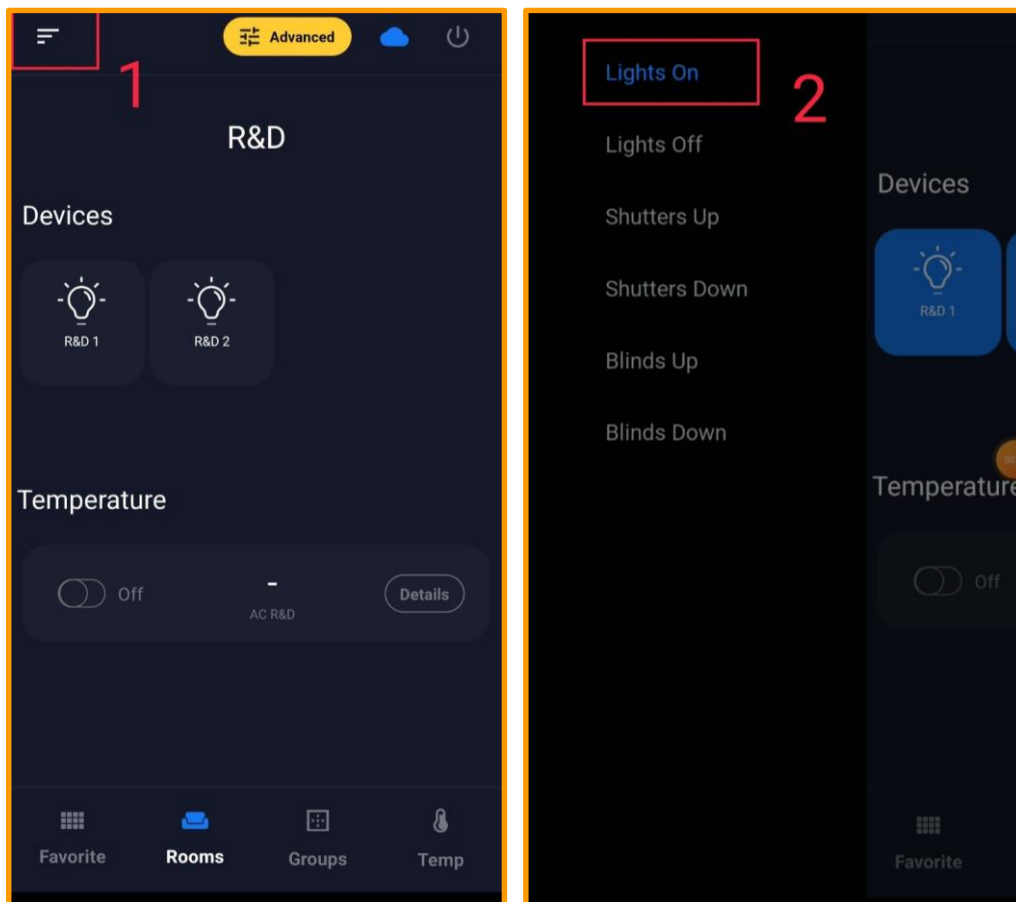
Advanced

1

R&D

Devices

R&D 1

R&D 2

Temperature

Off

-

AC R&D

Details

Favorite

Rooms

Groups

Temp

Lights On

2

Lights Off

Shutters Up

Shutters Down

Blinds Up

Blinds Down

Devices

R&D 1

Temperature

Off

Favorite